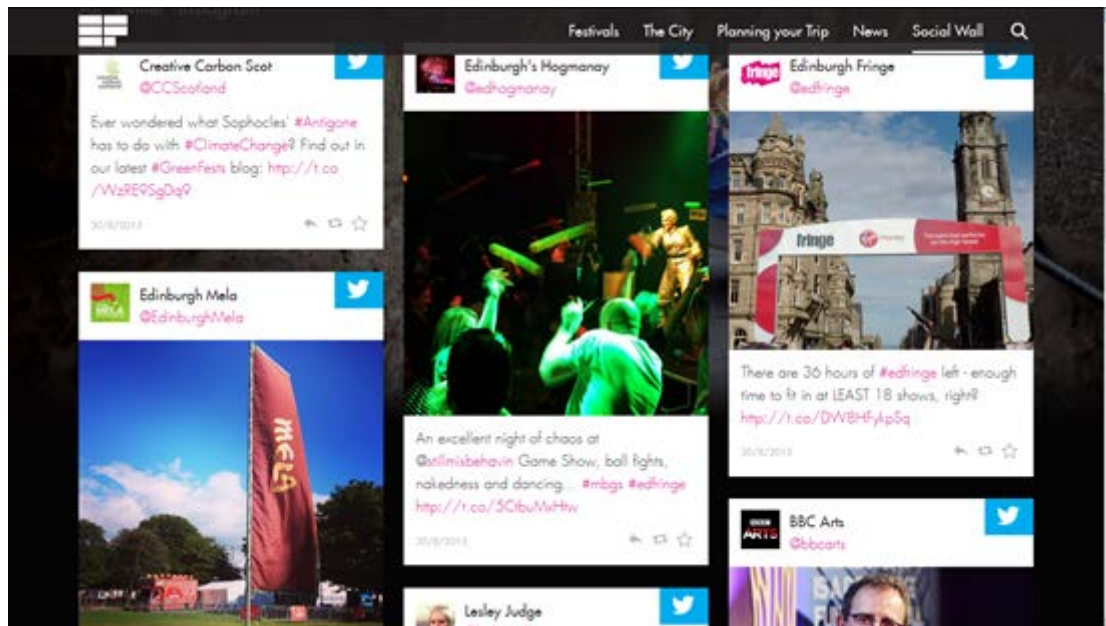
Festivals The City Planning your Trip News Social Wall

Creative Carbon Scot
@CCScotland

Ever wondered what Sophocles' #Antigone has to do with #ClimateChange? Find out in our latest #GreenFests blog: http://t.co/WzRE9SgDq9

30/8/2015

Edinburgh Mela
@EdinburghMela

Mela

Edinburgh's Hogmanay
@edhogmanay

An excellent night of chaos at @stillmisbehavin Game Show, ball fights, nakedness and dancing... #mbgs #edfringe http://t.co/5CtbuMsHtw

30/8/2015

Lesley Judge

fringe
Edinburgh Fringe
@edfringe

fringe

There are 36 hours of #edfringe left - enough time to fit in at LEAST 18 shows, right? http://t.co/DW8HFykpSq

30/8/2015

BBC Arts
@bbcarts